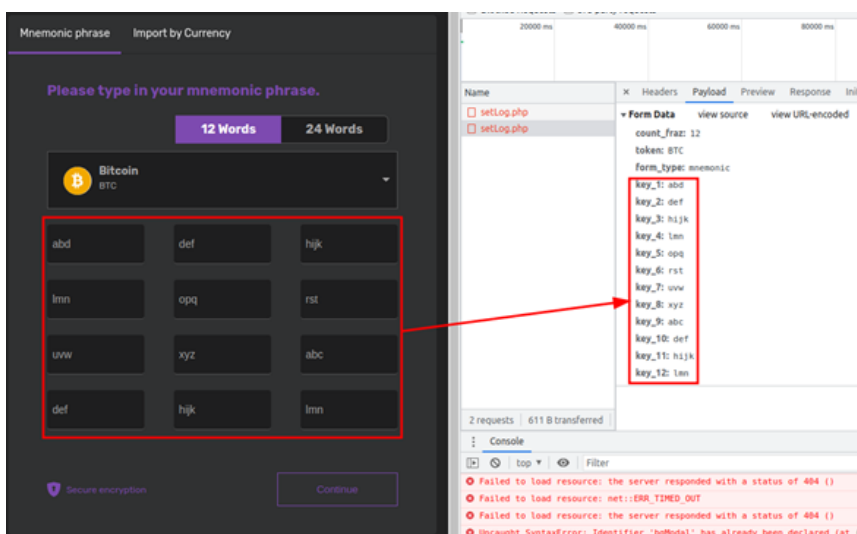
Mnemonic phrase
Import by Currency

Please type in your mnemonic phrase.

12 Words
24 Words

Bitcoin
BTC

abd def hijk
lmn opq rst
uvw xyz abc
def hijk lmn

Secure encryption
Continue

20000 ms 40000 ms 60000 ms 80000 ms

Name
setLog.php
setLog.php

× Headers Payload Preview Response Ini

▼ Form Data view source view URL-encoded
count_fraz: 12
token: BTC
form_type: mnemonic
key_1: abd
key_2: def
key_3: hijk
key_4: lmn
key_5: opq
key_6: rst
key_7: uvw
key_8: xyz
key_9: abc
key_10: def
key_11: hijk
key_12: lmn

2 requests | 611 B transferred

Console

top ▾ Filter

Failed to load resource: the server responded with a status of 404 ()
Failed to load resource: net::ERR_TIMED_OUT
Failed to load resource: the server responded with a status of 404 ()
Uncaught SyntaxError: Identifier 'bsModal' has already been declared (at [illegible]